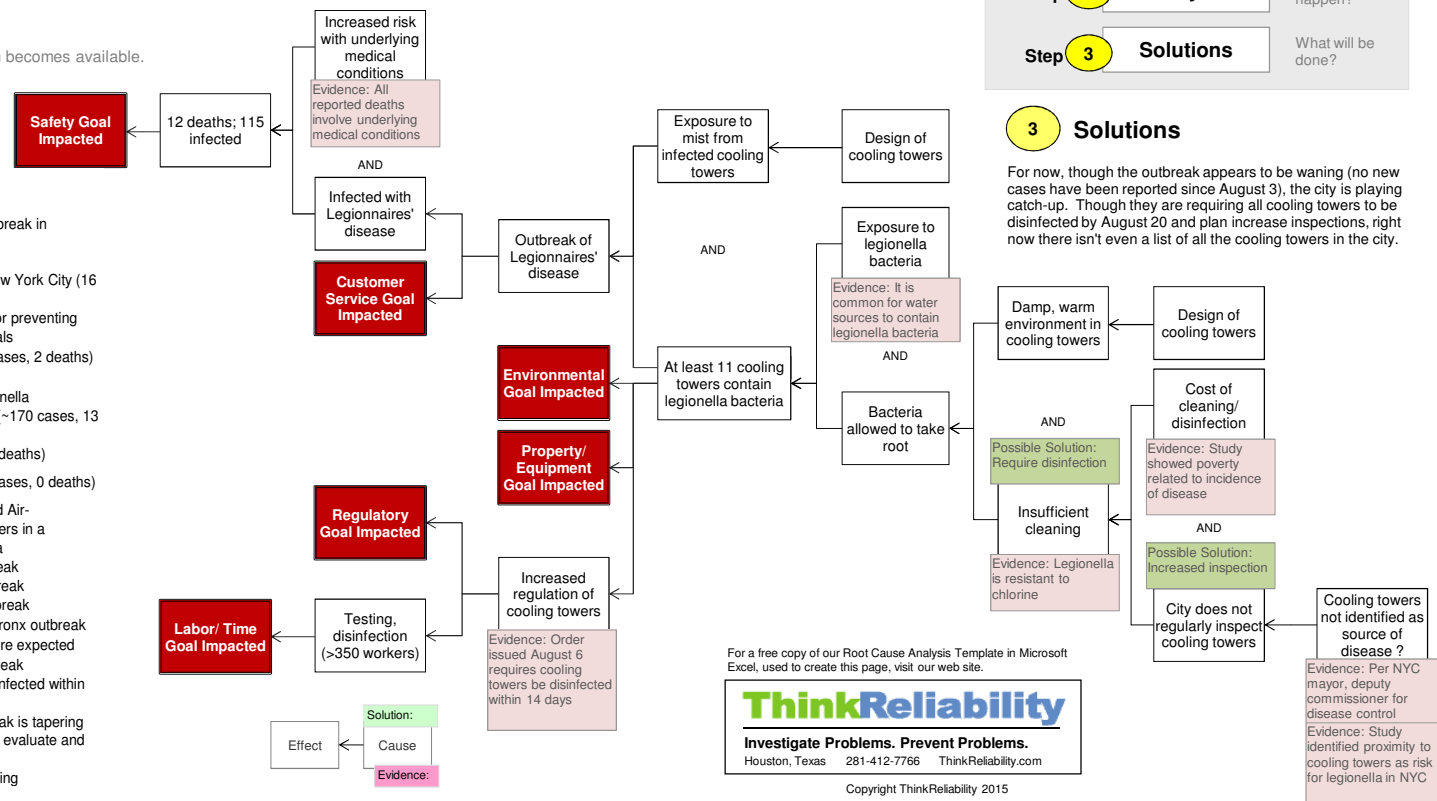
becomes available.

Step 3 Solutions What will be done?

happen?

3 Solutions

For now, though the outbreak appears to be waning (no new cases have been reported since August 3), the city is playing catch-up. Though they are requiring all cooling towers to be disinfected by August 20 and plan increase inspections, right now there isn't even a list of all the cooling towers in the city.

reak in

w York City (16

r preventing
ls
ases, 2 deaths)

nella
~170 cases, 13

deaths)

ases, 0 deaths)

d Air-
ers in a
a
eak
reak
ronx outbreak
re expected
eak
nfected within

ak is tapering
evaluate and

ing

Safety Goal Impacted

12 deaths; 115 infected

Increased risk with underlying medical conditions

Evidence: All reported deaths involve underlying medical conditions

AND

Infected with Legionnaires' disease

Customer Service Goal Impacted

Outbreak of Legionnaires' disease

Exposure to mist from infected cooling towers

Design of cooling towers

AND

Exposure to legionella bacteria

Evidence: It is common for water sources to contain legionella bacteria

AND

Environmental Goal Impacted

At least 11 cooling towers contain legionella bacteria

Property/ Equipment Goal Impacted

Bacteria allowed to take root

Damp, warm environment in cooling towers

Design of cooling towers

AND

Possible Solution: Require disinfection

Insufficient cleaning

Evidence: Legionella is resistant to chlorine

Cost of cleaning/ disinfection

Evidence: Study showed poverty related to incidence of disease

AND

Possible Solution: Increased inspection

City does not regularly inspect cooling towers

Cooling towers not identified as source of disease ?

Evidence: Per NYC mayor, deputy commissioner for disease control

Evidence: Study identified proximity to cooling towers as risk for legionella in NYC

Regulatory Goal Impacted

Increased regulation of cooling towers

Evidence: Order issued August 6 requires cooling towers be disinfected within 14 days

Labor/ Time Goal Impacted

Testing, disinfection (>350 workers)

Effect

Solution:

Cause

Evidence:

For a free copy of our Root Cause Analysis Template in Microsoft Excel, used to create this page, visit our web site.

ThinkReliability

Investigate Problems. Prevent Problems.

Houston, Texas 281-412-7766 ThinkReliability.com

Copyright ThinkReliability 2015